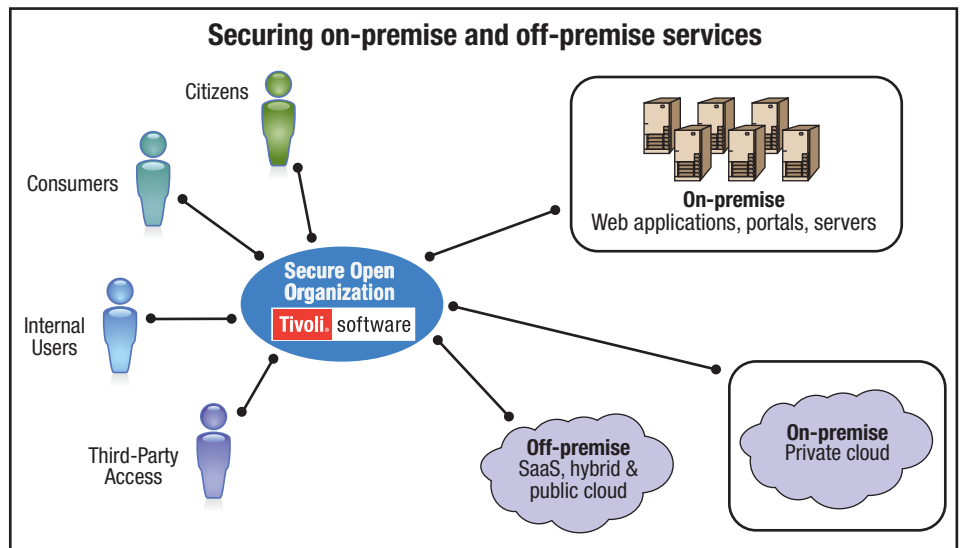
Securing on-premise and off-premise services

Citizens

Consumers

Internal Users

Third-Party Access

Secure Open Organization

Tivoli. software

On-premise
Web applications, portals, servers

Off-premise
SaaS, hybrid & public cloud

On-premise
Private cloud